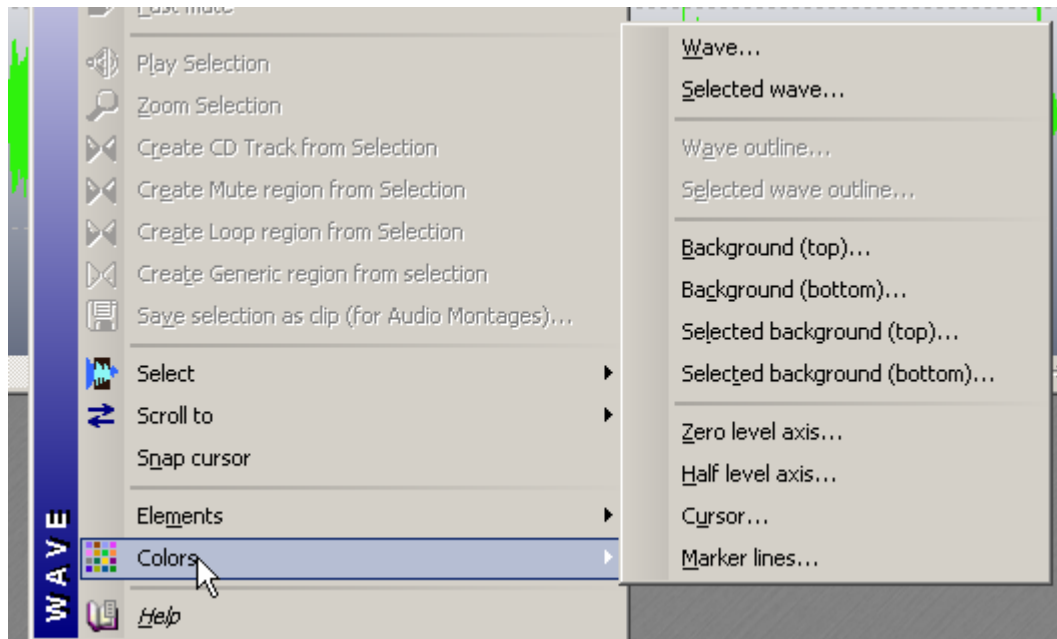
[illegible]

Play Selection
Zoom Selection
Create CD Track from Selection
Create Mute region from Selection
Create Loop region from Selection
Create Generic region from selection
Save selection as clip (for Audio Montages)...

Select
Scroll to
Snap cursor

Elements
Colors
Help

WAVE

Wave...
Selected wave...

Wave outline...
Selected wave outline...

Background (top)...
Background (bottom)...
Selected background (top)...
Selected background (bottom)...

Zero level axis...
Half level axis...
Cursor...
Marker lines...